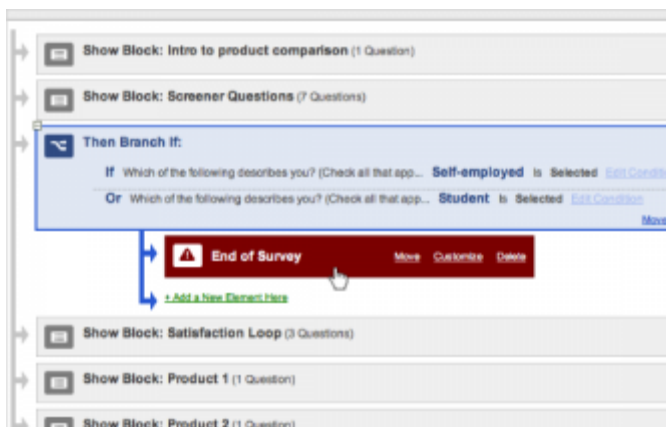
Show Block: Intro to product comparison (1 Question)

Show Block: Screener Questions (7 Questions)

Then Branch If:

If Which of the following describes you? (Check all that app... Self-employed Is Selected Edit Conditi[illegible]

Or Which of the following describes you? (Check all that app... Student Is Selected Edit Condition

Move

End of Survey Move Customize Delete

+ Add a New Element Here

Show Block: Satisfaction Loop (3 Questions)

Show Block: Product 1 (1 Question)

Show Block: Product 2 (1 Question)